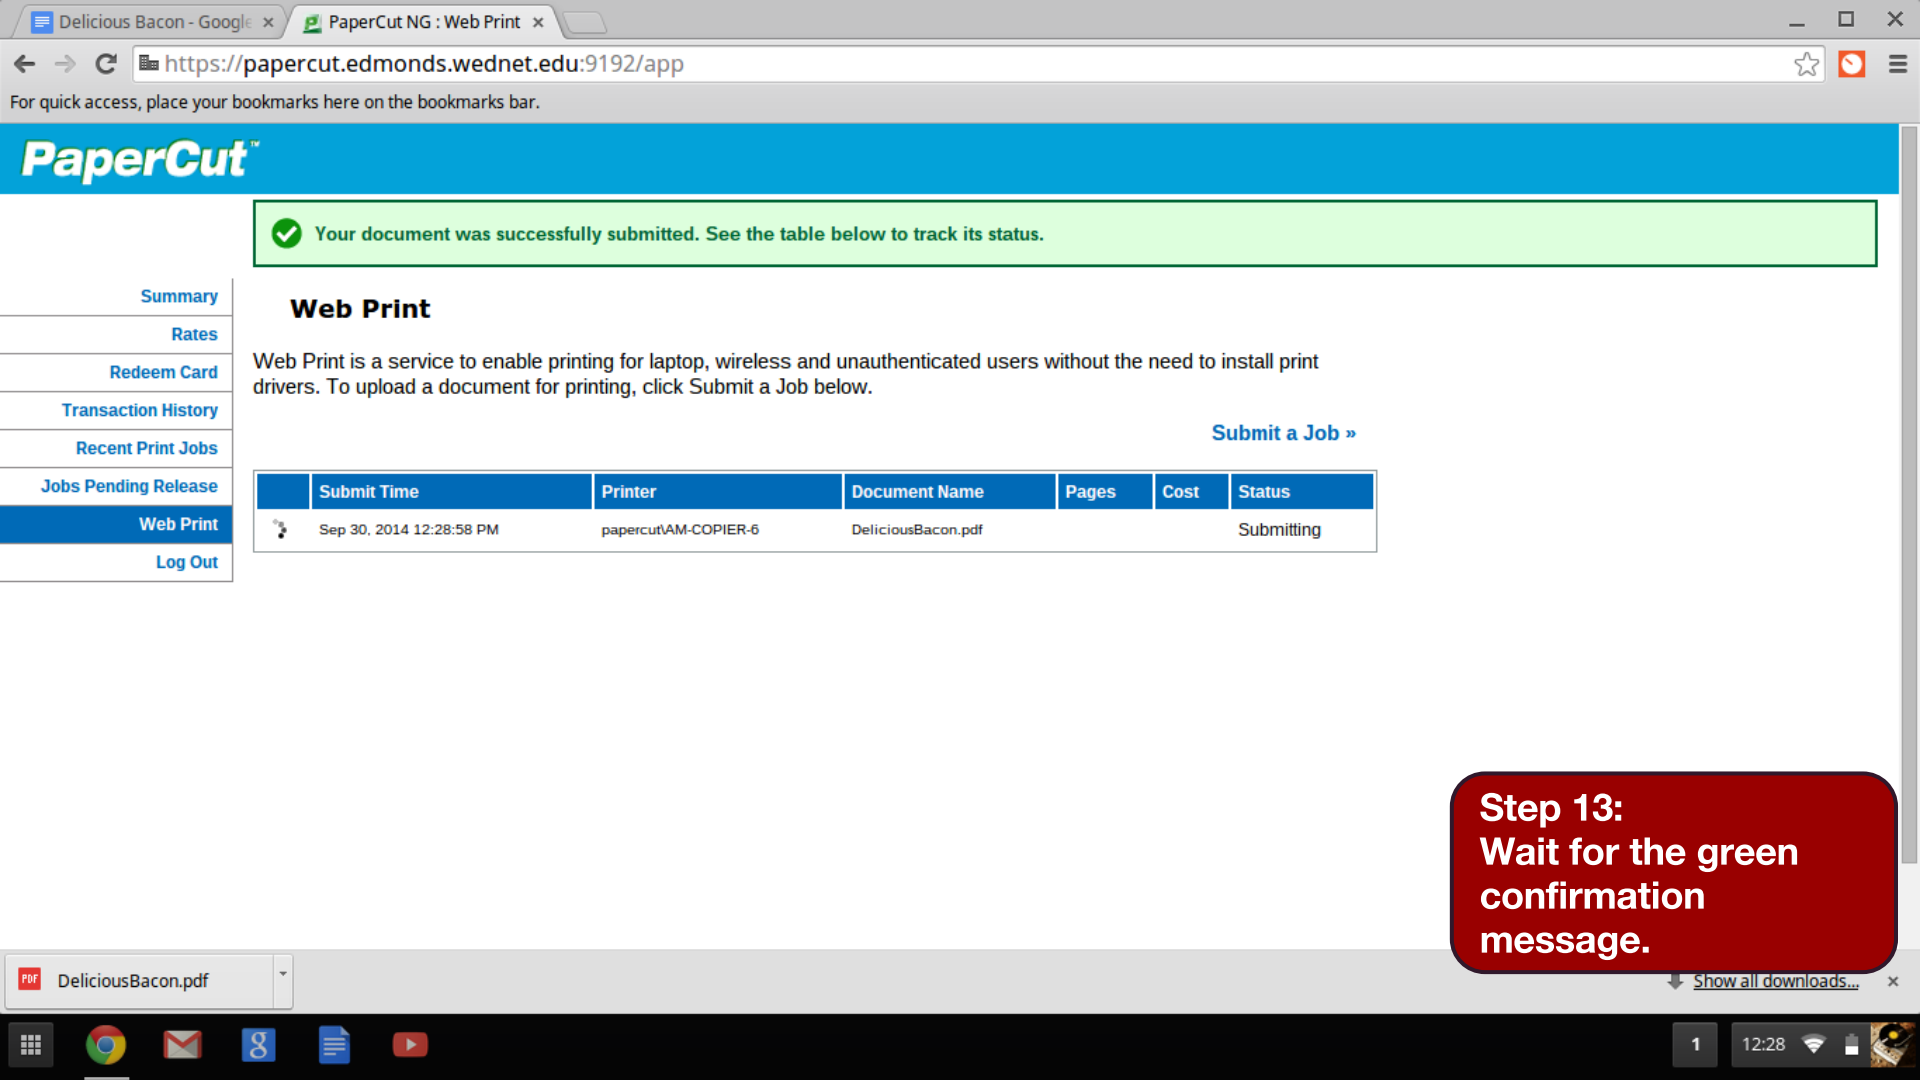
Delicious Bacon - Google ×
PaperCut NG : Web Print ×

https://papercut.edmonds.wednet.edu:9192/app

For quick access, place your bookmarks here on the bookmarks bar.

PaperCut™

Your document was successfully submitted. See the table below to track its status.

Summary
Rates
Redeem Card
Transaction History
Recent Print Jobs
Jobs Pending Release
Web Print
Log Out

Web Print

Web Print is a service to enable printing for laptop, wireless and unauthenticated users without the need to install print drivers. To upload a document for printing, click Submit a Job below.

Submit a Job »

| | Submit Time | Printer | Document Name | Pages | Cost | Status |
|---|---|---|---|---|---|---|
| | Sep 30, 2014 12:28:58 PM | papercut\AM-COPIER-6 | DeliciousBacon.pdf | | | Submitting |

Step 13:
Wait for the green confirmation message.

DeliciousBacon.pdf

Show all downloads...

1
12:28